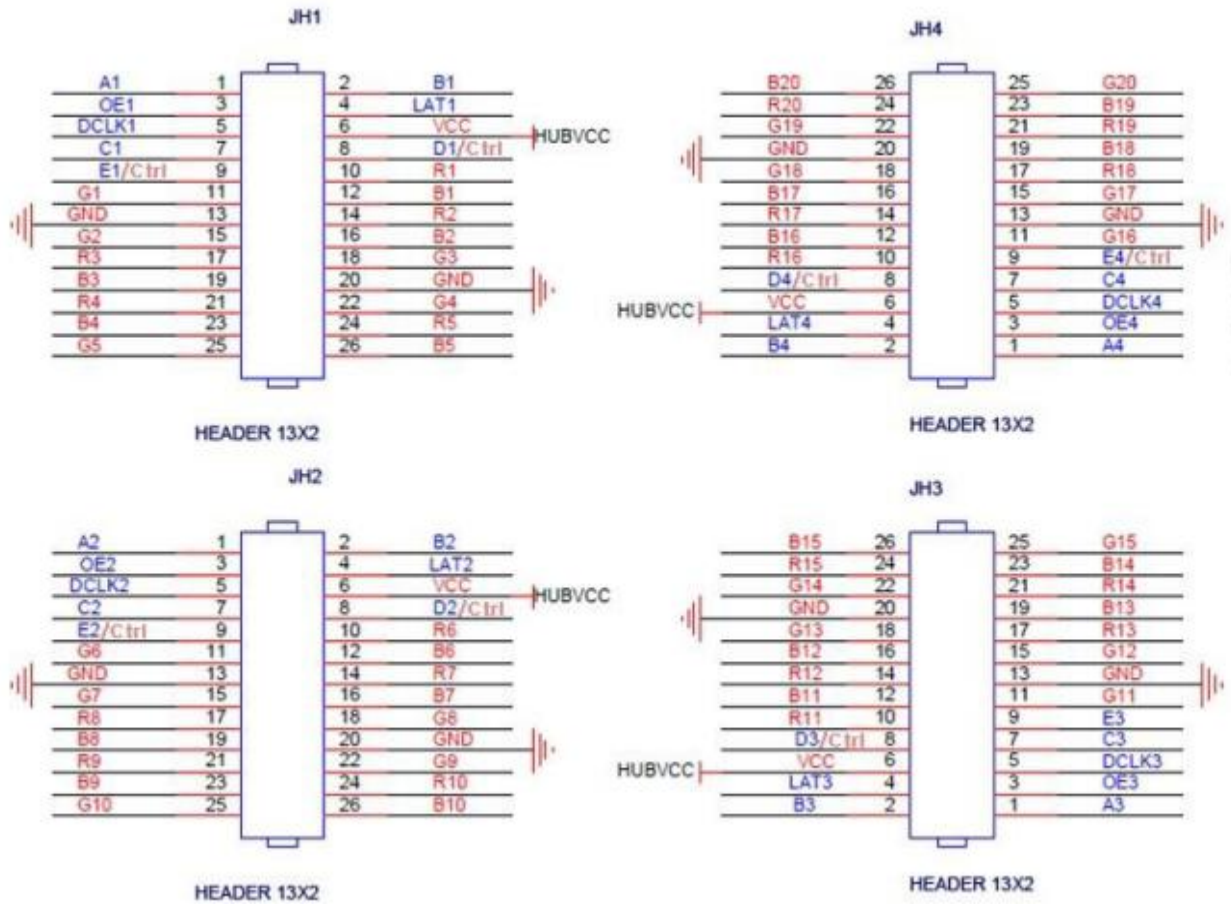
JH1

| | | | |
|---|---|---|---|
| A1 | 1 | 2 | B1 |
| OE1 | 3 | 4 | LAT1 |
| DCLK1 | 5 | 6 | VCC |
| C1 | 7 | 8 | D1/Ctrl |
| E1/Ctrl | 9 | 10 | R1 |
| G1 | 11 | 12 | B1 |
| GND | 13 | 14 | R2 |
| G2 | 15 | 16 | B2 |
| R3 | 17 | 18 | G3 |
| B3 | 19 | 20 | GND |
| R4 | 21 | 22 | G4 |
| B4 | 23 | 24 | R5 |
| G5 | 25 | 26 | B5 |

HUBVCC

HEADER 13X2

JH4

| | | | |
|---|---|---|---|
| B20 | 26 | 25 | G20 |
| R20 | 24 | 23 | B19 |
| G19 | 22 | 21 | R19 |
| GND | 20 | 19 | B18 |
| G18 | 18 | 17 | R18 |
| B17 | 16 | 15 | G17 |
| R17 | 14 | 13 | GND |
| B16 | 12 | 11 | G16 |
| R16 | 10 | 9 | E4/Ctrl |
| D4/Ctrl | 8 | 7 | C4 |
| VCC | 6 | 5 | DCLK4 |
| LAT4 | 4 | 3 | OE4 |
| B4 | 2 | 1 | A4 |

HUBVCC

HEADER 13X2

JH2

| | | | |
|---|---|---|---|
| A2 | 1 | 2 | B2 |
| OE2 | 3 | 4 | LAT2 |
| DCLK2 | 5 | 6 | VCC |
| C2 | 7 | 8 | D2/Ctrl |
| E2/Ctrl | 9 | 10 | R6 |
| G6 | 11 | 12 | B6 |
| GND | 13 | 14 | R7 |
| G7 | 15 | 16 | B7 |
| R8 | 17 | 18 | G8 |
| B8 | 19 | 20 | GND |
| R9 | 21 | 22 | G9 |
| B9 | 23 | 24 | R10 |
| G10 | 25 | 26 | B10 |

HUBVCC

HEADER 13X2

JH3

| | | | |
|---|---|---|---|
| B15 | 26 | 25 | G15 |
| R15 | 24 | 23 | B14 |
| G14 | 22 | 21 | R14 |
| GND | 20 | 19 | B13 |
| G13 | 18 | 17 | R13 |
| B12 | 16 | 15 | G12 |
| R12 | 14 | 13 | GND |
| B11 | 12 | 11 | G11 |
| R11 | 10 | 9 | E3 |
| D3/Ctrl | 8 | 7 | C3 |
| VCC | 6 | 5 | DCLK3 |
| LAT3 | 4 | 3 | OE3 |
| B3 | 2 | 1 | A3 |

HUBVCC

HEADER 13X2